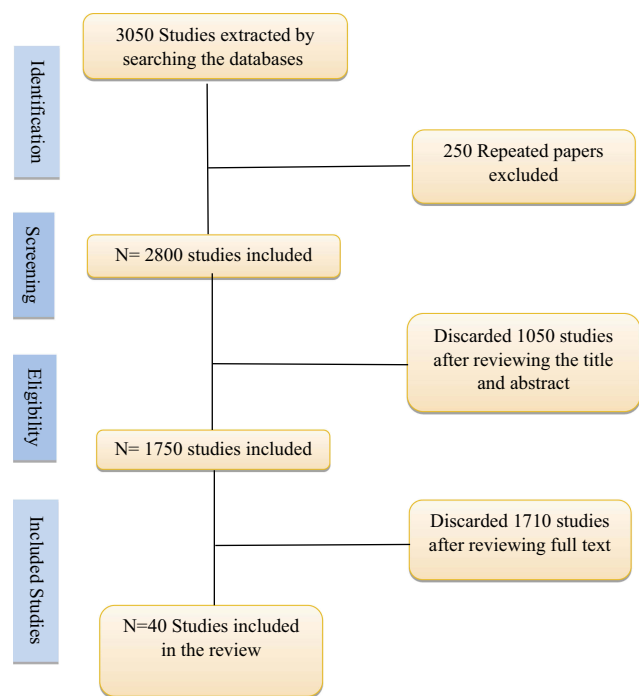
Identification

3050 Studies extracted by searching the databases

250 Repeated papers excluded

Screening

N= 2800 studies included

Discarded 1050 studies after reviewing the title and abstract

Eligibility

N= 1750 studies included

Included Studies

Discarded 1710 studies after reviewing full text

N=40 Studies included in the review